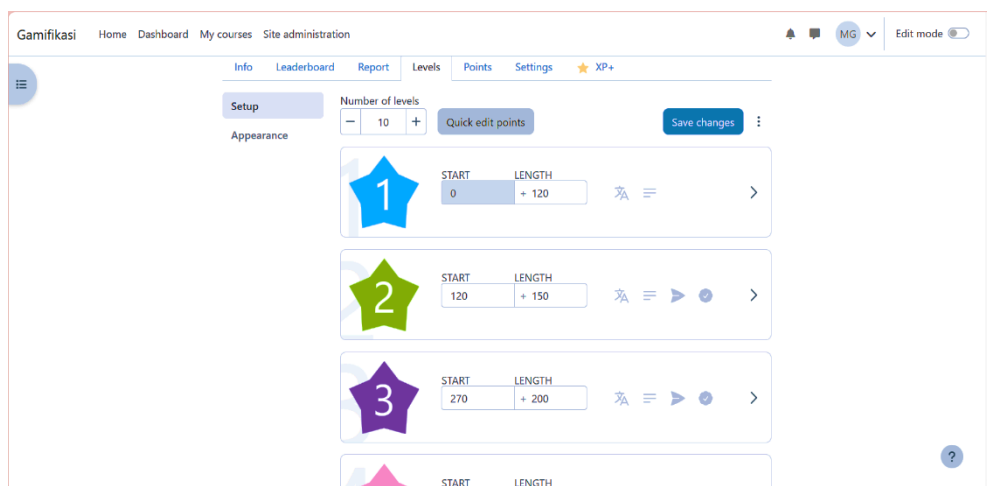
Gamifikasi Home Dashboard My courses Site administration

MG Edit mode

Info Leaderboard Report Levels Points Settings XP+

Setup

Appearance

Number of levels

− 10 +

Quick edit points

Save changes

1

START LENGTH

0 + 120

2

START LENGTH

120 + 150

3

START LENGTH

270 + 200

START LENGTH

?